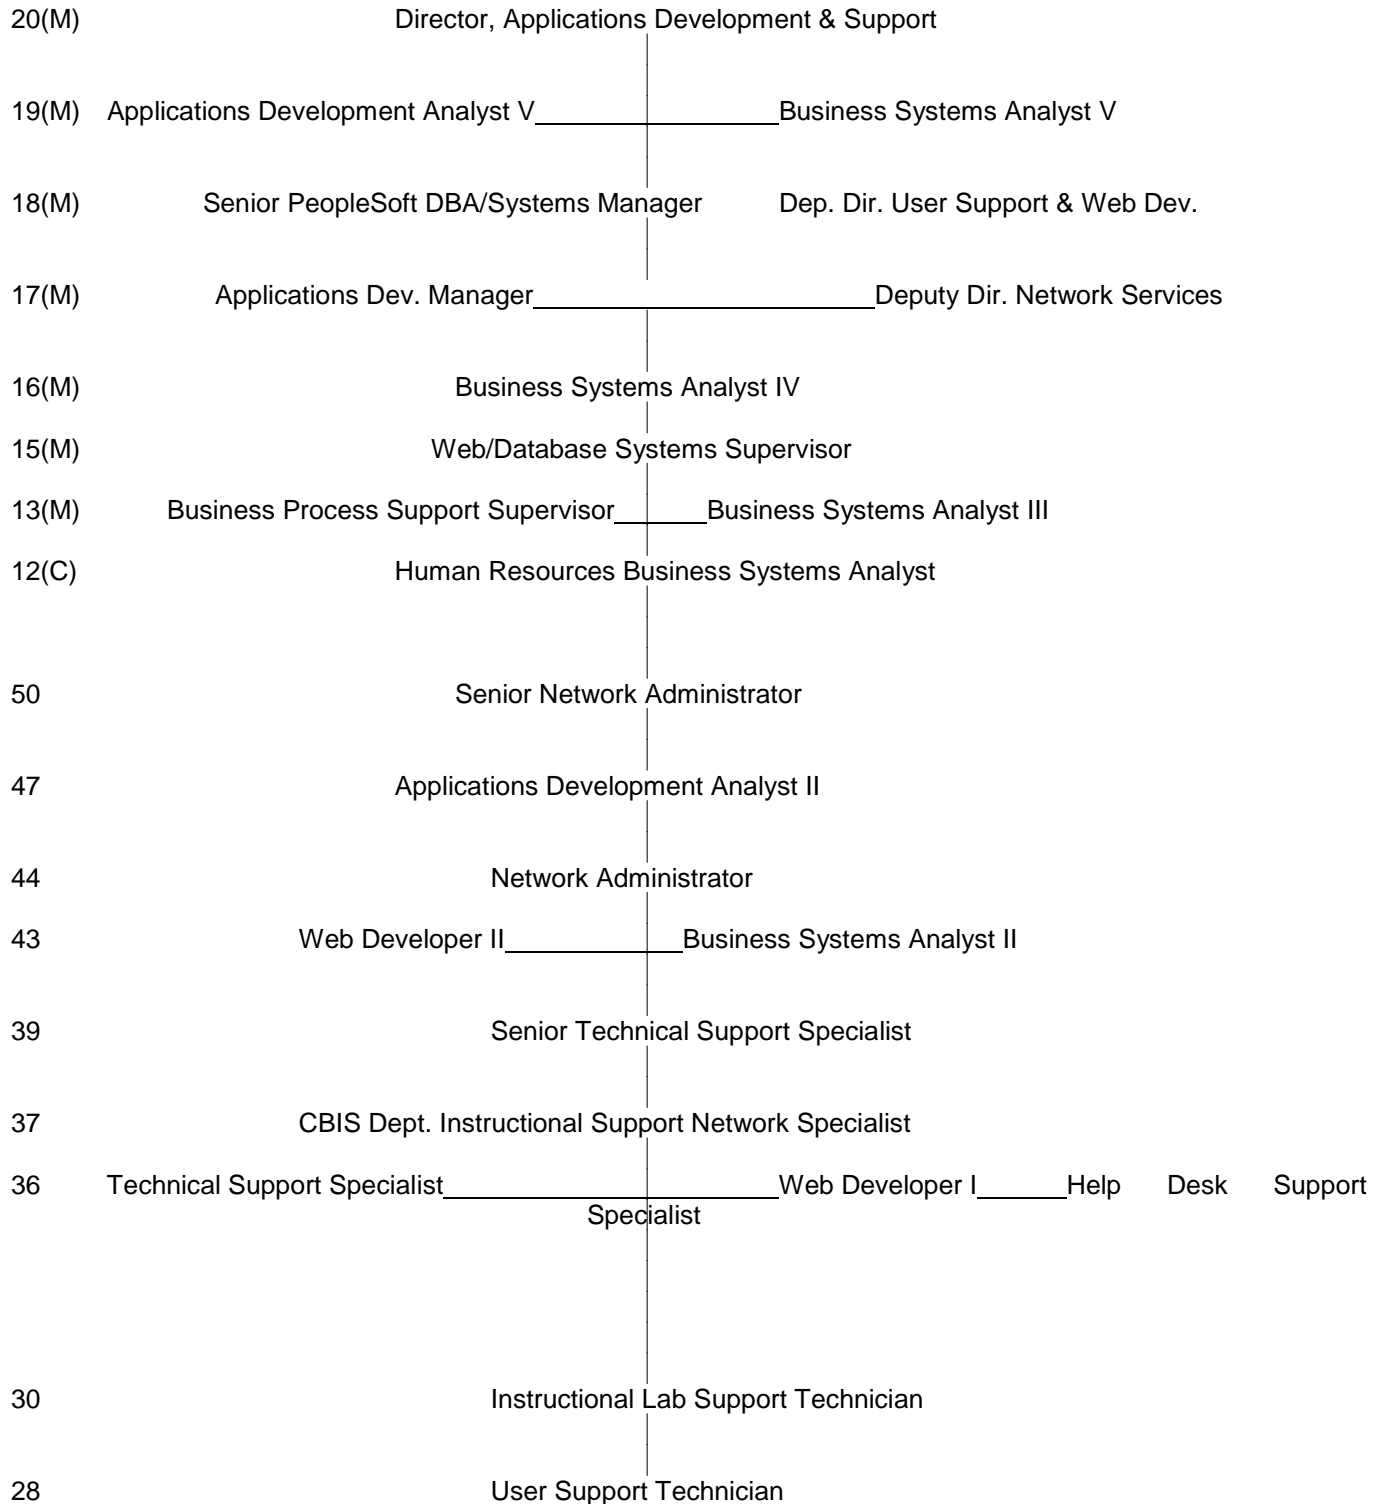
20(M) Director, Applications Development & Support

19(M) Applications Development Analyst V Business Systems Analyst V

18(M) Senior PeopleSoft DBA/Systems Manager Dep. Dir. User Support & Web Dev.

17(M) Applications Dev. Manager Deputy Dir. Network Services

16(M) Business Systems Analyst IV

15(M) Web/Database Systems Supervisor

13(M) Business Process Support Supervisor Business Systems Analyst III

12(C) Human Resources Business Systems Analyst

50 Senior Network Administrator

47 Applications Development Analyst II

44 Network Administrator

43 Web Developer II Business Systems Analyst II

39 Senior Technical Support Specialist

37 CBIS Dept. Instructional Support Network Specialist

36 Technical Support Specialist Web Developer I Help Desk Support Specialist

30 Instructional Lab Support Technician

28 User Support Technician